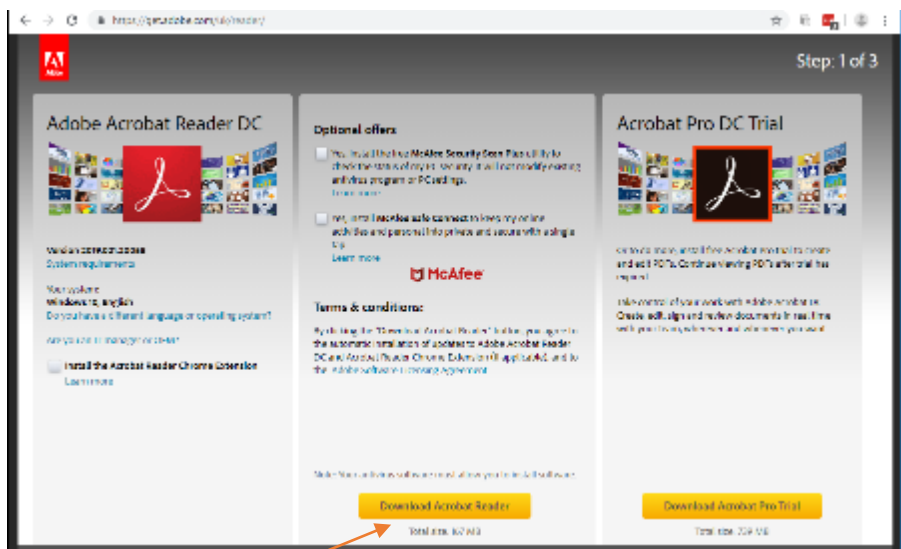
https://get.adobe.com/uk/reader/

Adobe

Step: 1 of 3

Adobe Acrobat Reader DC

Version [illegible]
System requirements

Your system:
Windows, English
Do you have a different language or operating system?

Are you an IT manager or OEM?

Install the Acrobat Reader Chrome Extension
Learn more

Optional offers

Yes, install the free McAfee Security Scan Plus utility to check the status of my PC security. It will not modify existing antivirus program or PC settings.
Learn more

Yes, install McAfee Safe Connect to keep my online activities and personal info private and secure with a single tap.
Learn more

McAfee

Terms & conditions:

By clicking the "Download Acrobat Reader" button, you agree to the automatic installation of updates to Adobe Acrobat Reader DC and Acrobat Reader Chrome Extension (if applicable) and to the Adobe Software Licensing Agreement.

Note: Your antivirus software must allow you to install software.

Download Acrobat Reader

Total size: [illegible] MB

Acrobat Pro DC Trial

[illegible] PDFs. Continue viewing PDFs after trial has expired.

Take control of your work with Adobe Acrobat. Create, edit, sign and review documents in real time with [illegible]

Download Acrobat Pro Trial

Total size: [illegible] MB